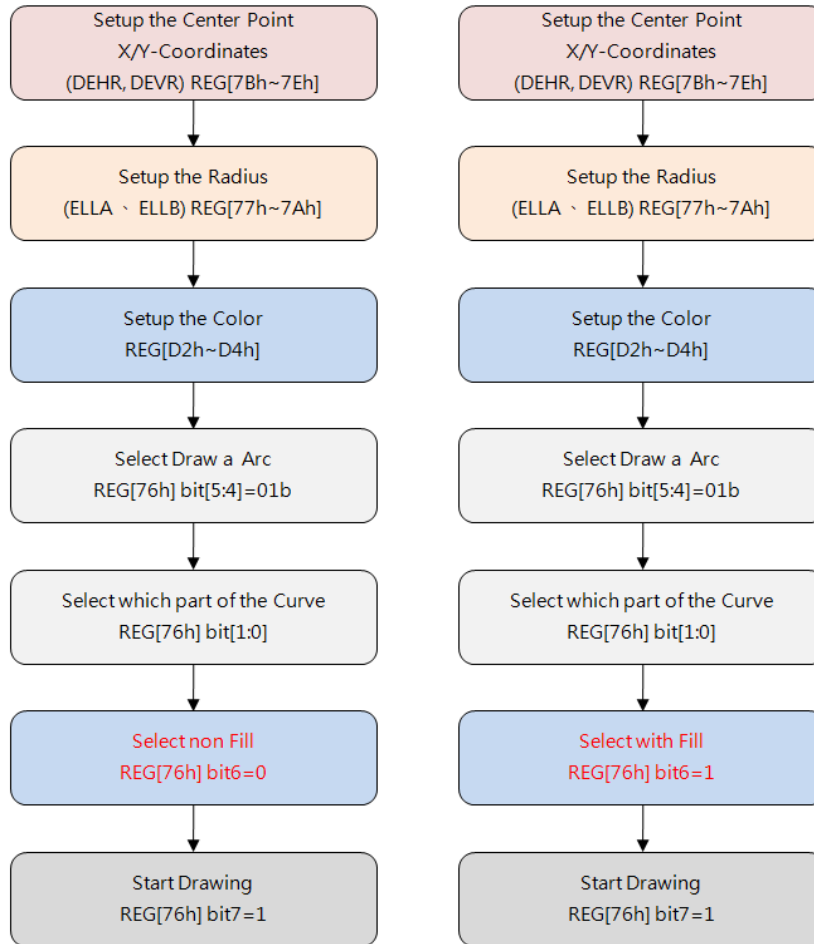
Setup the Center Point
X/Y-Coordinates
(DEHR, DEVR) REG[7Bh~7Eh]

Setup the Radius
(ELLA 、 ELLB) REG[77h~7Ah]

Setup the Color
REG[D2h~D4h]

Select Draw a Arc
REG[76h] bit[5:4]=01b

Select which part of the Curve
REG[76h] bit[1:0]

Select non Fill
REG[76h] bit6=0

Start Drawing
REG[76h] bit7=1

Setup the Center Point
X/Y-Coordinates
(DEHR, DEVR) REG[7Bh~7Eh]

Setup the Radius
(ELLA 、 ELLB) REG[77h~7Ah]

Setup the Color
REG[D2h~D4h]

Select Draw a Arc
REG[76h] bit[5:4]=01b

Select which part of the Curve
REG[76h] bit[1:0]

Select with Fill
REG[76h] bit6=1

Start Drawing
REG[76h] bit7=1